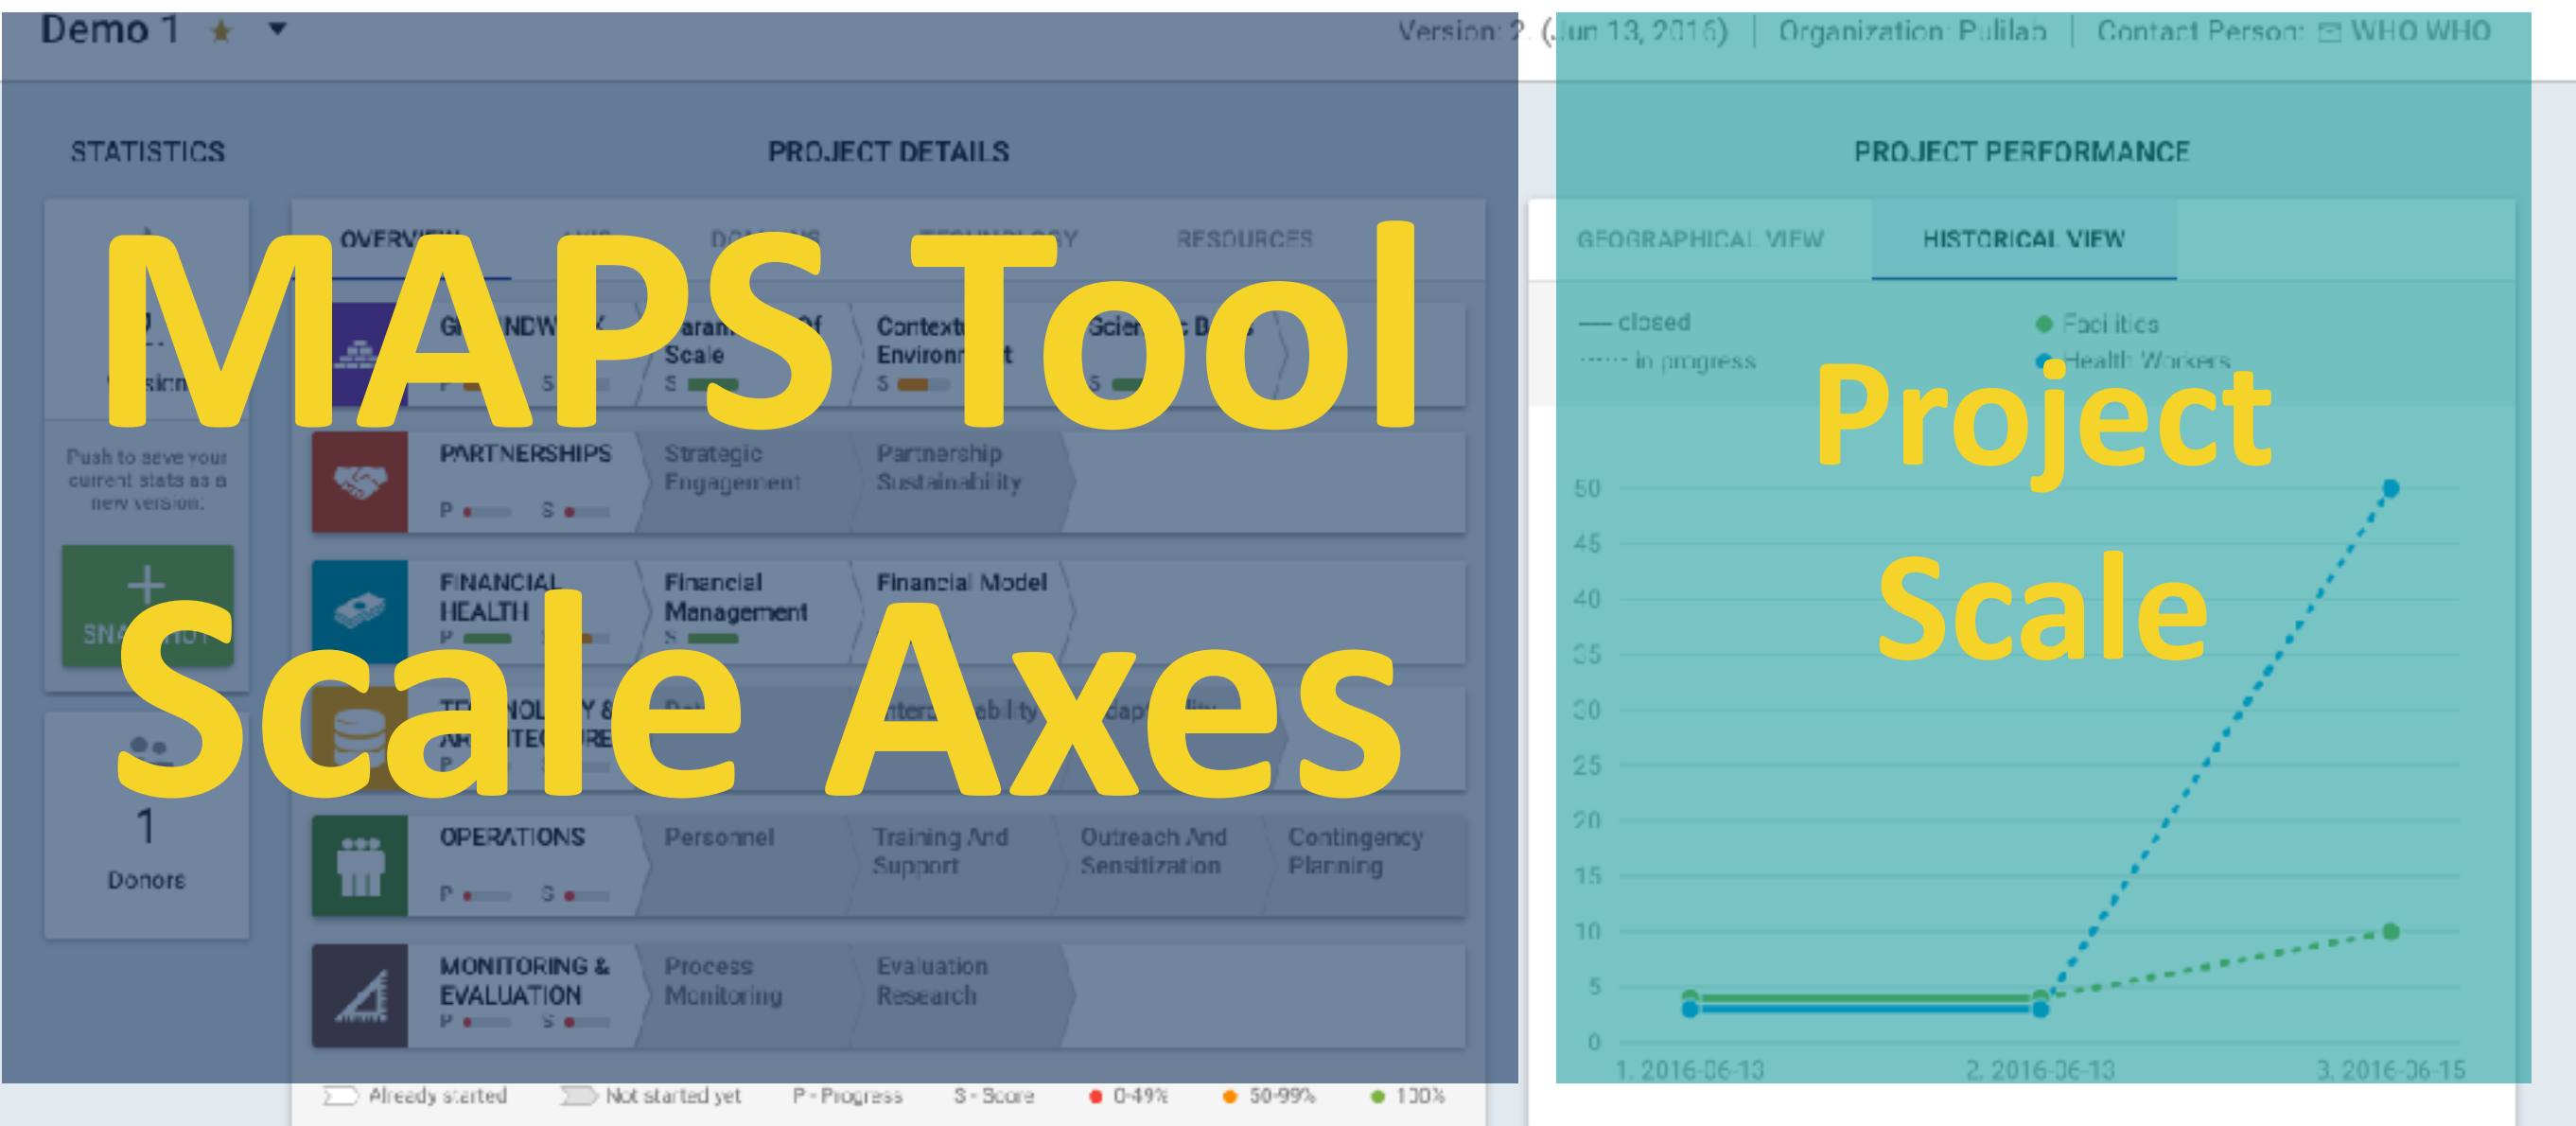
Demo 1

Version: 2. (Jun 13, 2016) | Organization: Pulilab | Contact Person: WHO WHO

MAPS Tool Scale Axes

STATISTICS

PROJECT DETAILS

OVERVIEW

RESOURCES

Scale

Context Environment

P S

PARTNERSHIPS
P S

Strategic Engagement

Partnership Sustainability

Push to save your current stats as a new version.

FINANCIAL HEALTH
P S

Financial Management
S

Financial Model

1
Donors

OPERATIONS
P S

Personnel

Training And Support

Outreach And Sensitization

Contingency Planning

MONITORING & EVALUATION
P S

Process Monitoring

Evaluation Research

Already started | Not started yet | P - Progress | S - Score | 0-49% | 50-99% | 100%

PROJECT PERFORMANCE

GEOGRAPHICAL VIEW

HISTORICAL VIEW

— closed
······ in progress

Facilities
Health Workers

Project Scale

50
45
40
35
30
25
20
15
10
5
0

1. 2016-06-13
2. 2016-06-13
3. 2016-06-15